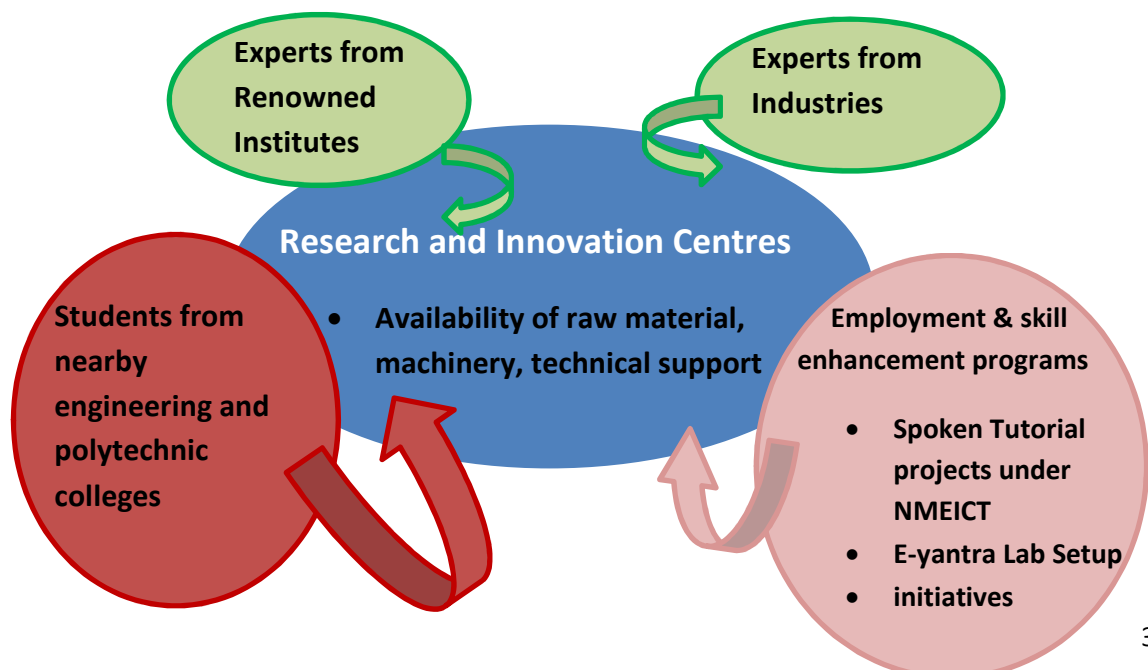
Experts from Renowned Institutes

Experts from Industries

Research and Innovation Centres

- Availability of raw material, machinery, technical support

Students from nearby engineering and polytechnic colleges

Employment & skill enhancement programs

- Spoken Tutorial projects under NMEICT
- E-yantra Lab Setup
- initiatives

3